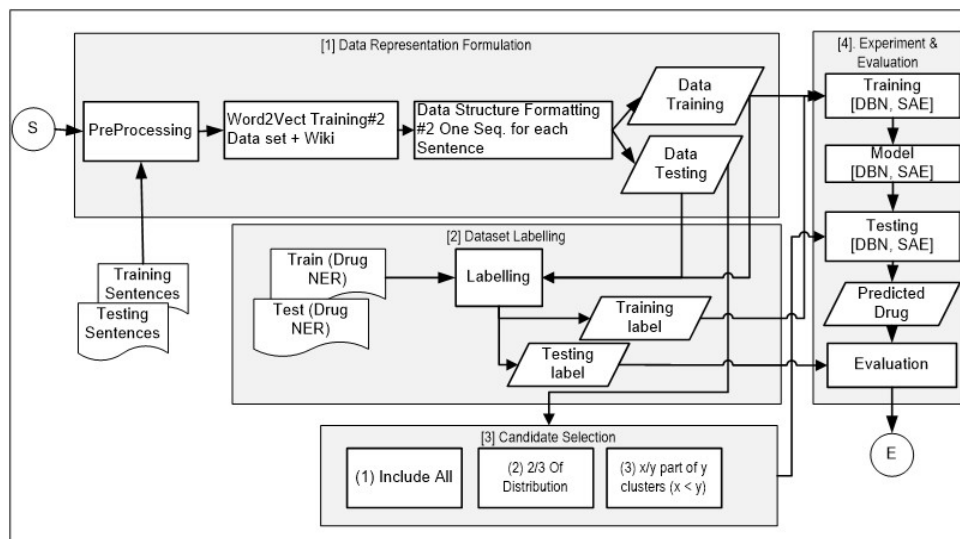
[1] Data Representation Formulation

S

PreProcessing

Word2Vect Training#2 Data set + Wiki

Data Structure Formatting #2 One Seq. for each Sentence

Data Training

Data Testing

Training Sentences

Testing Sentences

[2] Dataset Labelling

Train (Drug NER)

Test (Drug NER)

Labelling

Training label

Testing label

[3] Candidate Selection

(1) Include All

(2) 2/3 Of Distribution

(3) x/y part of y clusters (x < y)

[4]. Experiment & Evaluation

Training [DBN, SAE]

Model [DBN, SAE]

Testing [DBN, SAE]

Predicted Drug

Evaluation

E